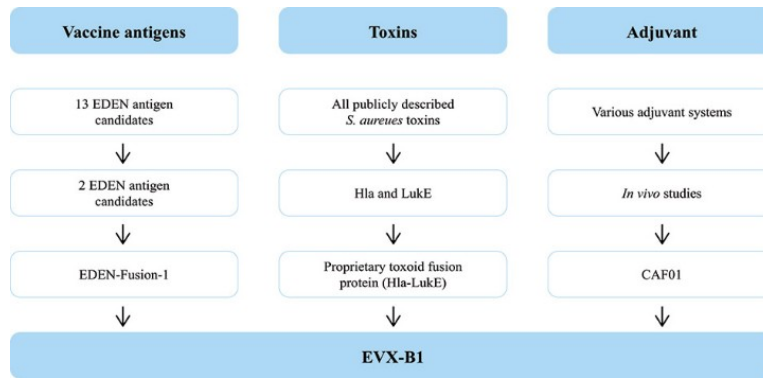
Vaccine antigens

13 EDEN antigen candidates

2 EDEN antigen candidates

EDEN-Fusion-1

Toxins

All publicly described S. aureues toxins

Hla and LukE

Proprietary toxoid fusion protein (Hla-LukE)

Adjuvant

Various adjuvant systems

In vivo studies

CAF01

EVX-B1